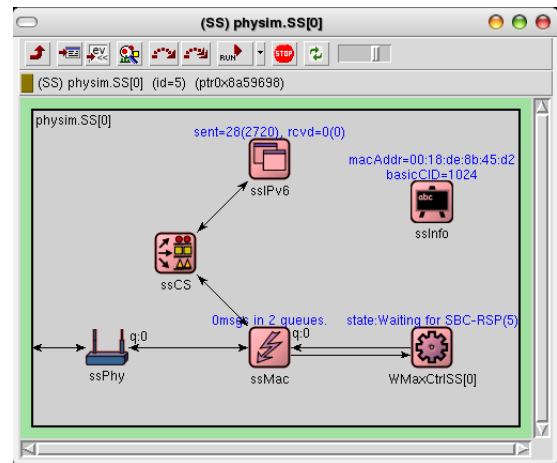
(SS) physim.SS[0]

ev
RUN
STOP

(SS) physim.SS[0] (id=5) (ptr0x8a59698)

physim.SS[0]

sent=28(2720), rcvd=0(0)

ssIPv6

macAddr=00:18:de:8b:45:d2
basicCID=1024

abc

ssInfo

ssCS

0msgs in 2 queues.

state:Waiting for SBC-RSP(5)

q:0

q:0

ssPhy

ssMac

WMaxCtrlSS[0]